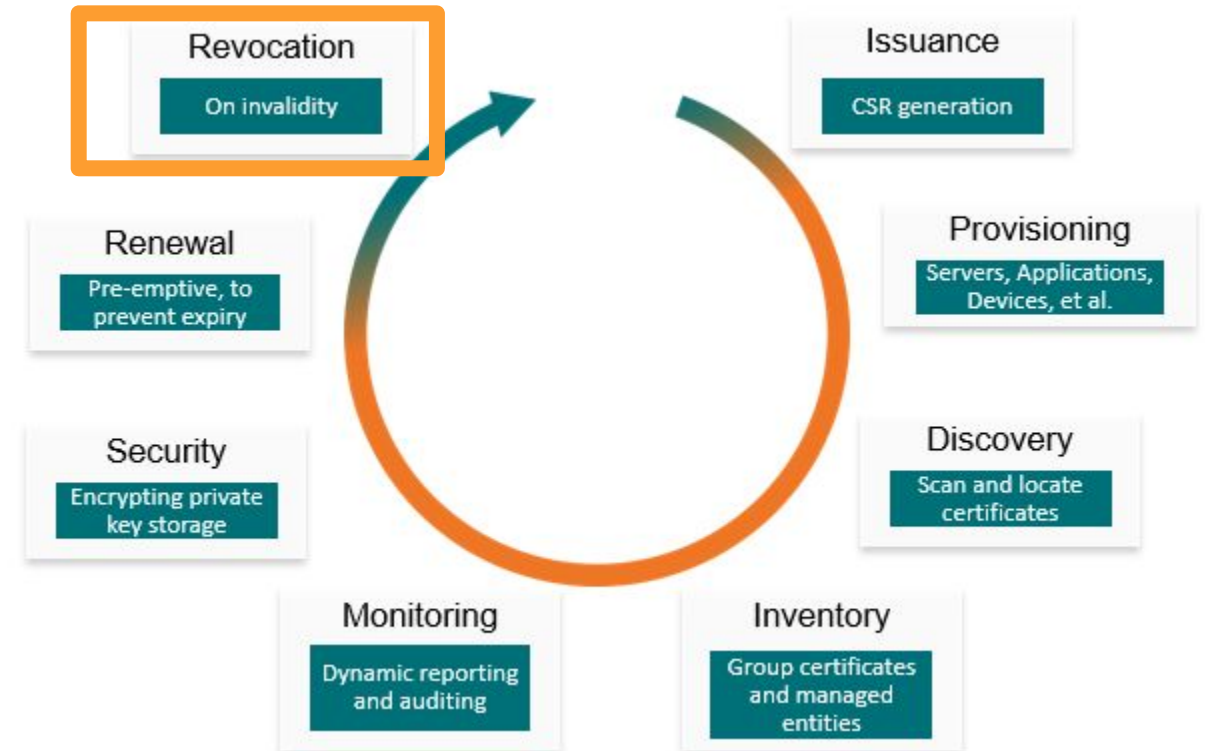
Revocation
On invalidity

Issuance
CSR generation

Renewal
Pre-emptive, to prevent expiry

Provisioning
Servers, Applications, Devices, et al.

Security
Encrypting private key storage

Discovery
Scan and locate certificates

Monitoring
Dynamic reporting and auditing

Inventory
Group certificates and managed entities